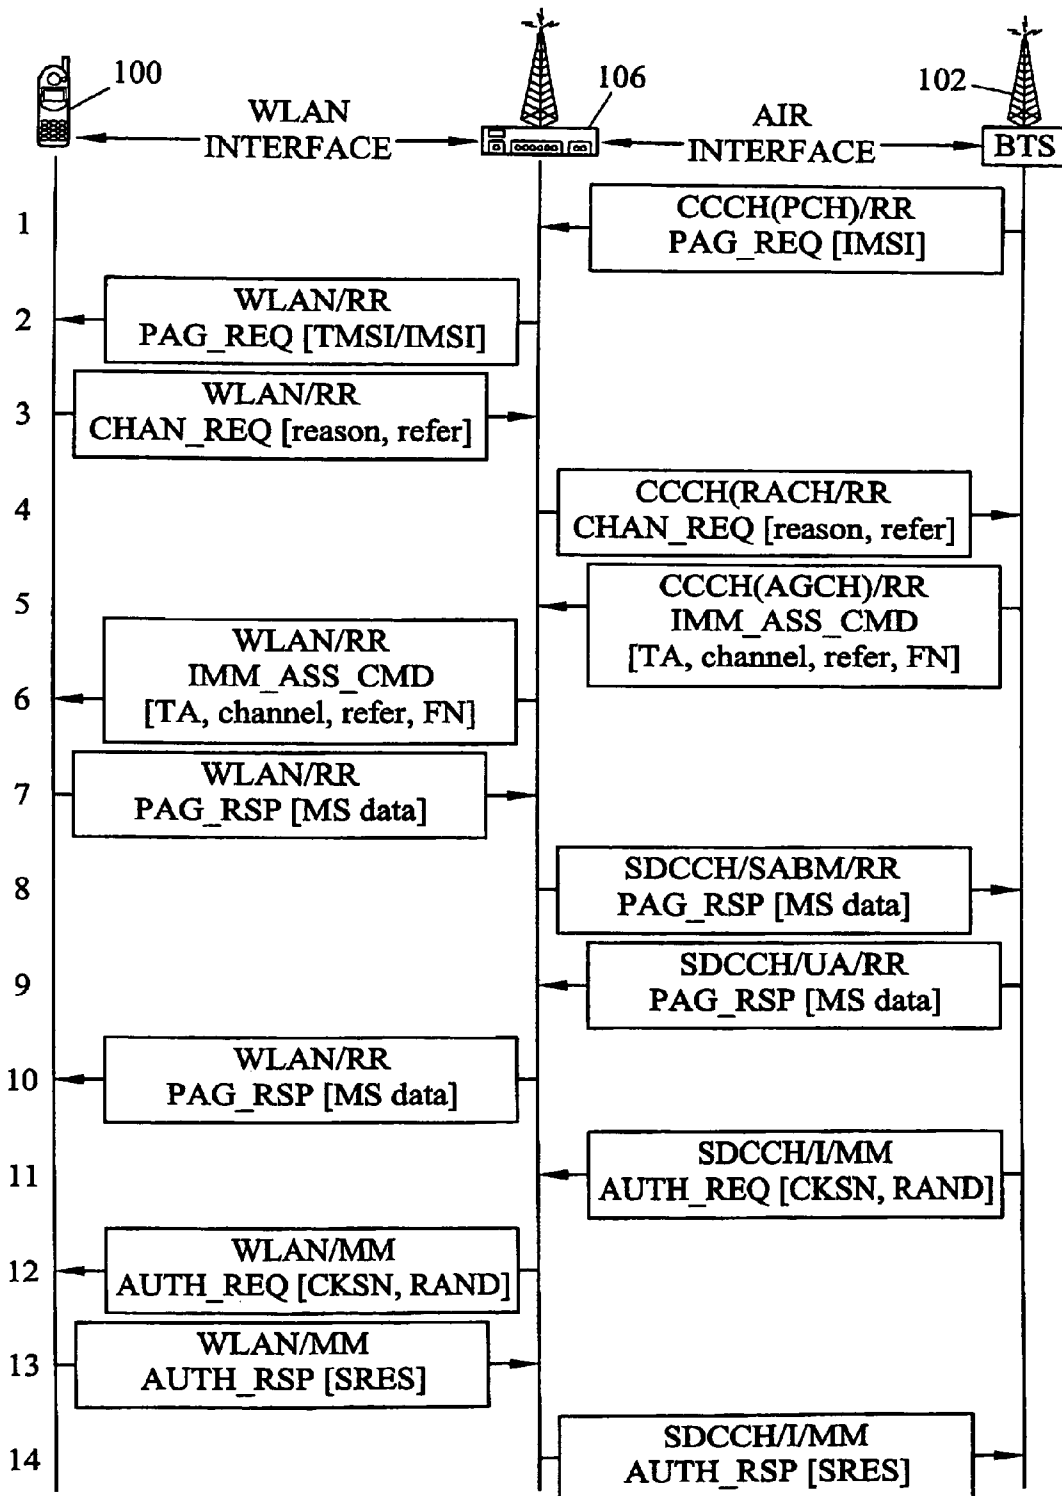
100
WLAN INTERFACE
106
AIR INTERFACE
102
BTS

1
CCCH(PCH)/RR
PAG_REQ [IMSI]

2
WLAN/RR
PAG_REQ [TMSI/IMSI]

3
WLAN/RR
CHAN_REQ [reason, refer]

4
CCCH(RACH/RR
CHAN_REQ [reason, refer]

5
CCCH(AGCH)/RR
IMM_ASS_CMD
[TA, channel, refer, FN]

6
WLAN/RR
IMM_ASS_CMD
[TA, channel, refer, FN]

7
WLAN/RR
PAG_RSP [MS data]

8
SDCCH/SABM/RR
PAG_RSP [MS data]

9
SDCCH/UA/RR
PAG_RSP [MS data]

10
WLAN/RR
PAG_RSP [MS data]

11
SDCCH/I/MM
AUTH_REQ [CKSN, RAND]

12
WLAN/MM
AUTH_REQ [CKSN, RAND]

13
WLAN/MM
AUTH_RSP [SRES]

14
SDCCH/I/MM
AUTH_RSP [SRES]